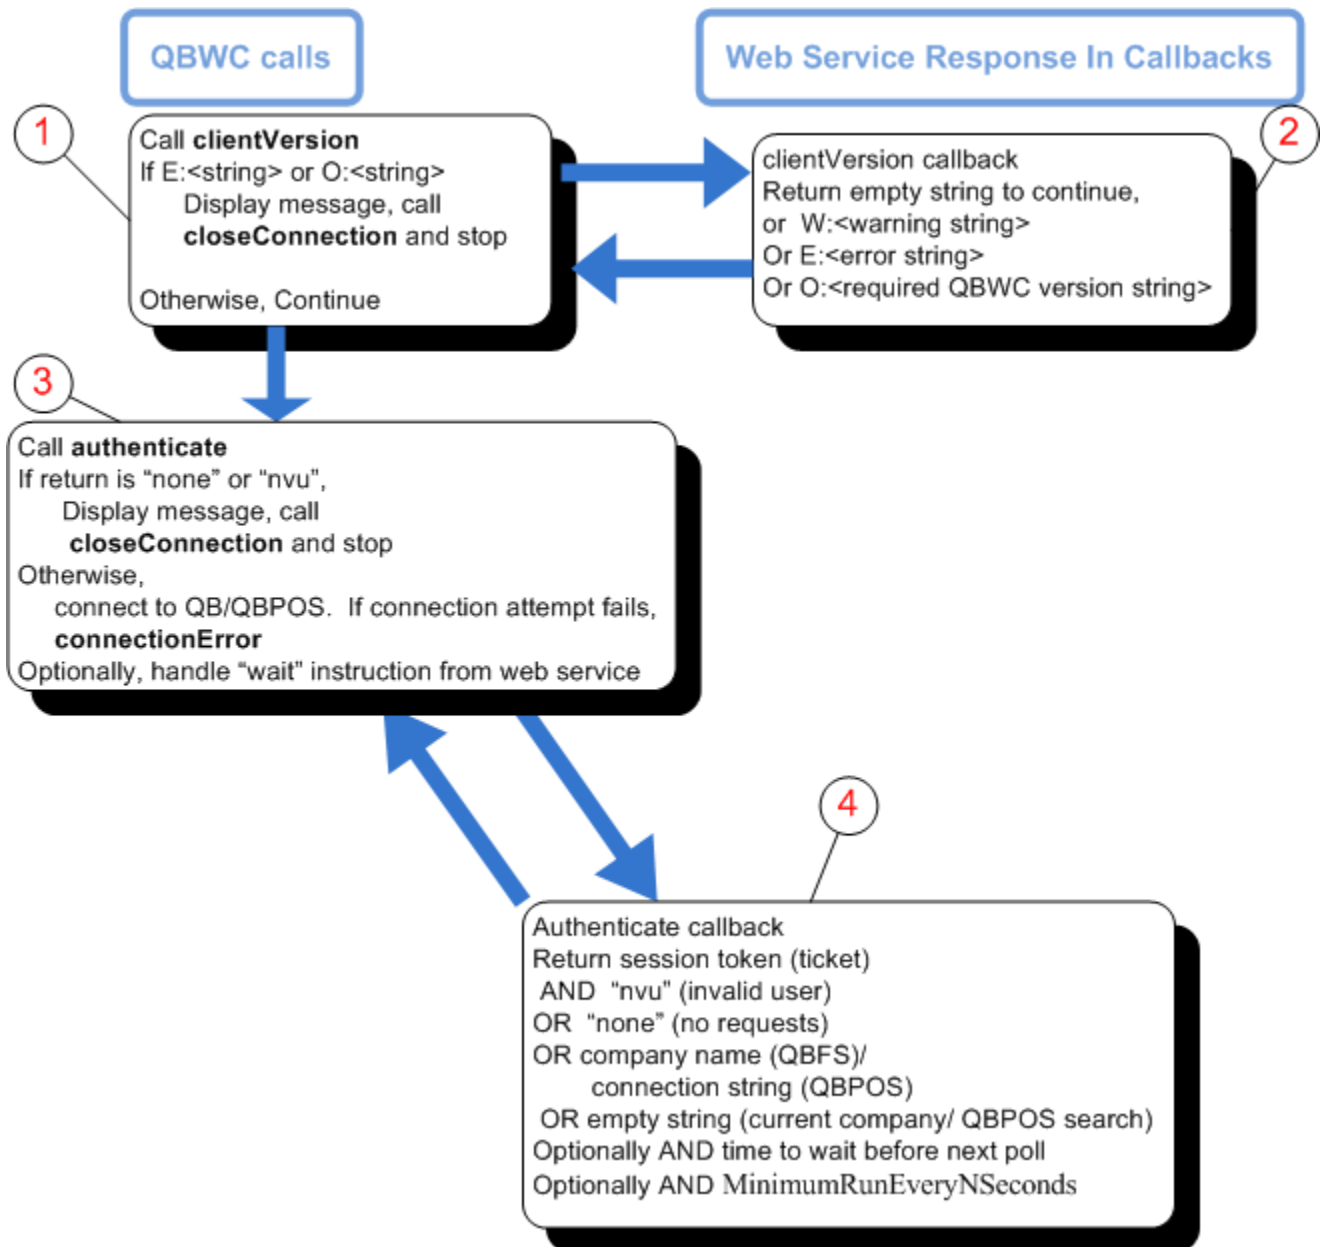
QBWC calls

Web Service Response In Callbacks

1

Call **clientVersion**
If E:<string> or O:<string>
Display message, call **closeConnection** and stop

Otherwise, Continue

clientVersion callback
Return empty string to continue,
or W:<warning string>
Or E:<error string>
Or O:<required QBWC version string>

2

3

Call **authenticate**
If return is “none” or “nvu”,
Display message, call **closeConnection** and stop
Otherwise,
connect to QB/QBPOS. If connection attempt fails, **connectionError**
Optionally, handle “wait” instruction from web service

4

Authenticate callback
Return session token (ticket)
AND "nvu" (invalid user)
OR "none" (no requests)
OR company name (QBFS)/
connection string (QBPOS)
OR empty string (current company/ QBPOS search)
Optionally AND time to wait before next poll
Optionally AND MinimumRunEveryNSeconds